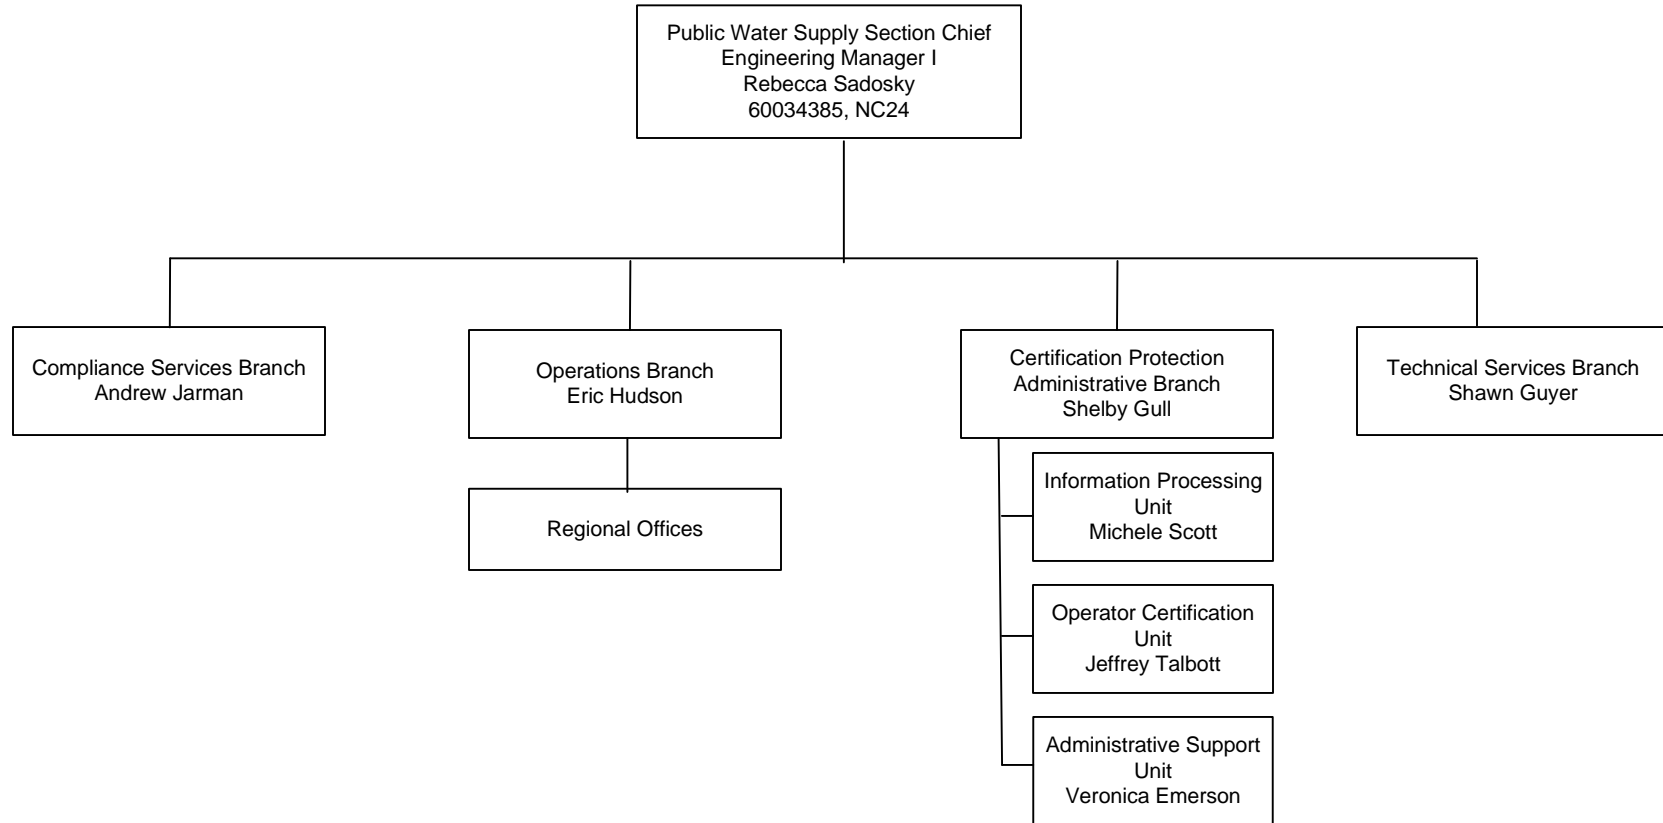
Public Water Supply Section Chief
Engineering Manager I
Rebecca Sadosky
60034385, NC24

Compliance Services Branch
Andrew Jarman

Operations Branch
Eric Hudson

Regional Offices

Certification Protection
Administrative Branch
Shelby Gull

Information Processing
Unit
Michele Scott

Operator Certification
Unit
Jeffrey Talbott

Administrative Support
Unit
Veronica Emerson

Technical Services Branch
Shawn Guyer